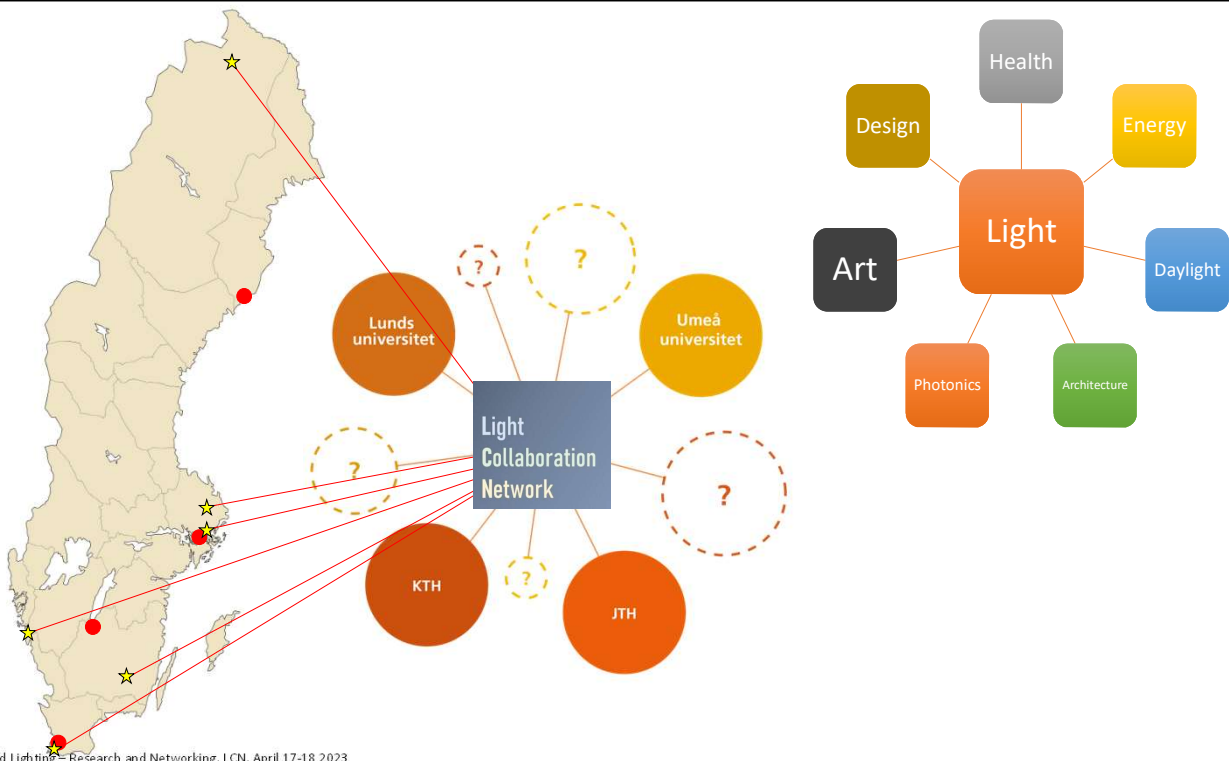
?

?

Lunds universitet

Umeå universitet

Light Collaboration Network

?

?

KTH

?

JTH

Health

Design

Energy

Light

Art

Daylight

Photonics

Architecture

d Lighting – Research and Networking, LCN, April 17-18 2023